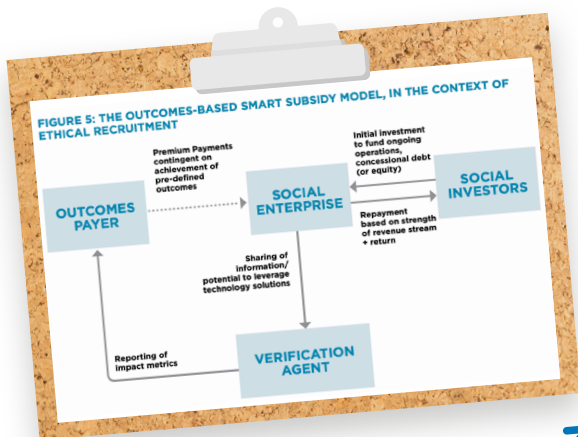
FIGURE 5: THE OUTCOMES-BASED SMART SUBSIDY MODEL, IN THE CONTEXT OF ETHICAL RECRUITMENT

Premium Payments contingent on achievement of pre-defined outcomes

Initial investment to fund ongoing operations, concessional debt (or equity)

OUTCOMES PAYER

SOCIAL ENTERPRISE

SOCIAL INVESTORS

Repayment based on strength of revenue stream + return

Sharing of information/ potential to leverage technology solutions

Reporting of impact metrics

VERIFICATION AGENT